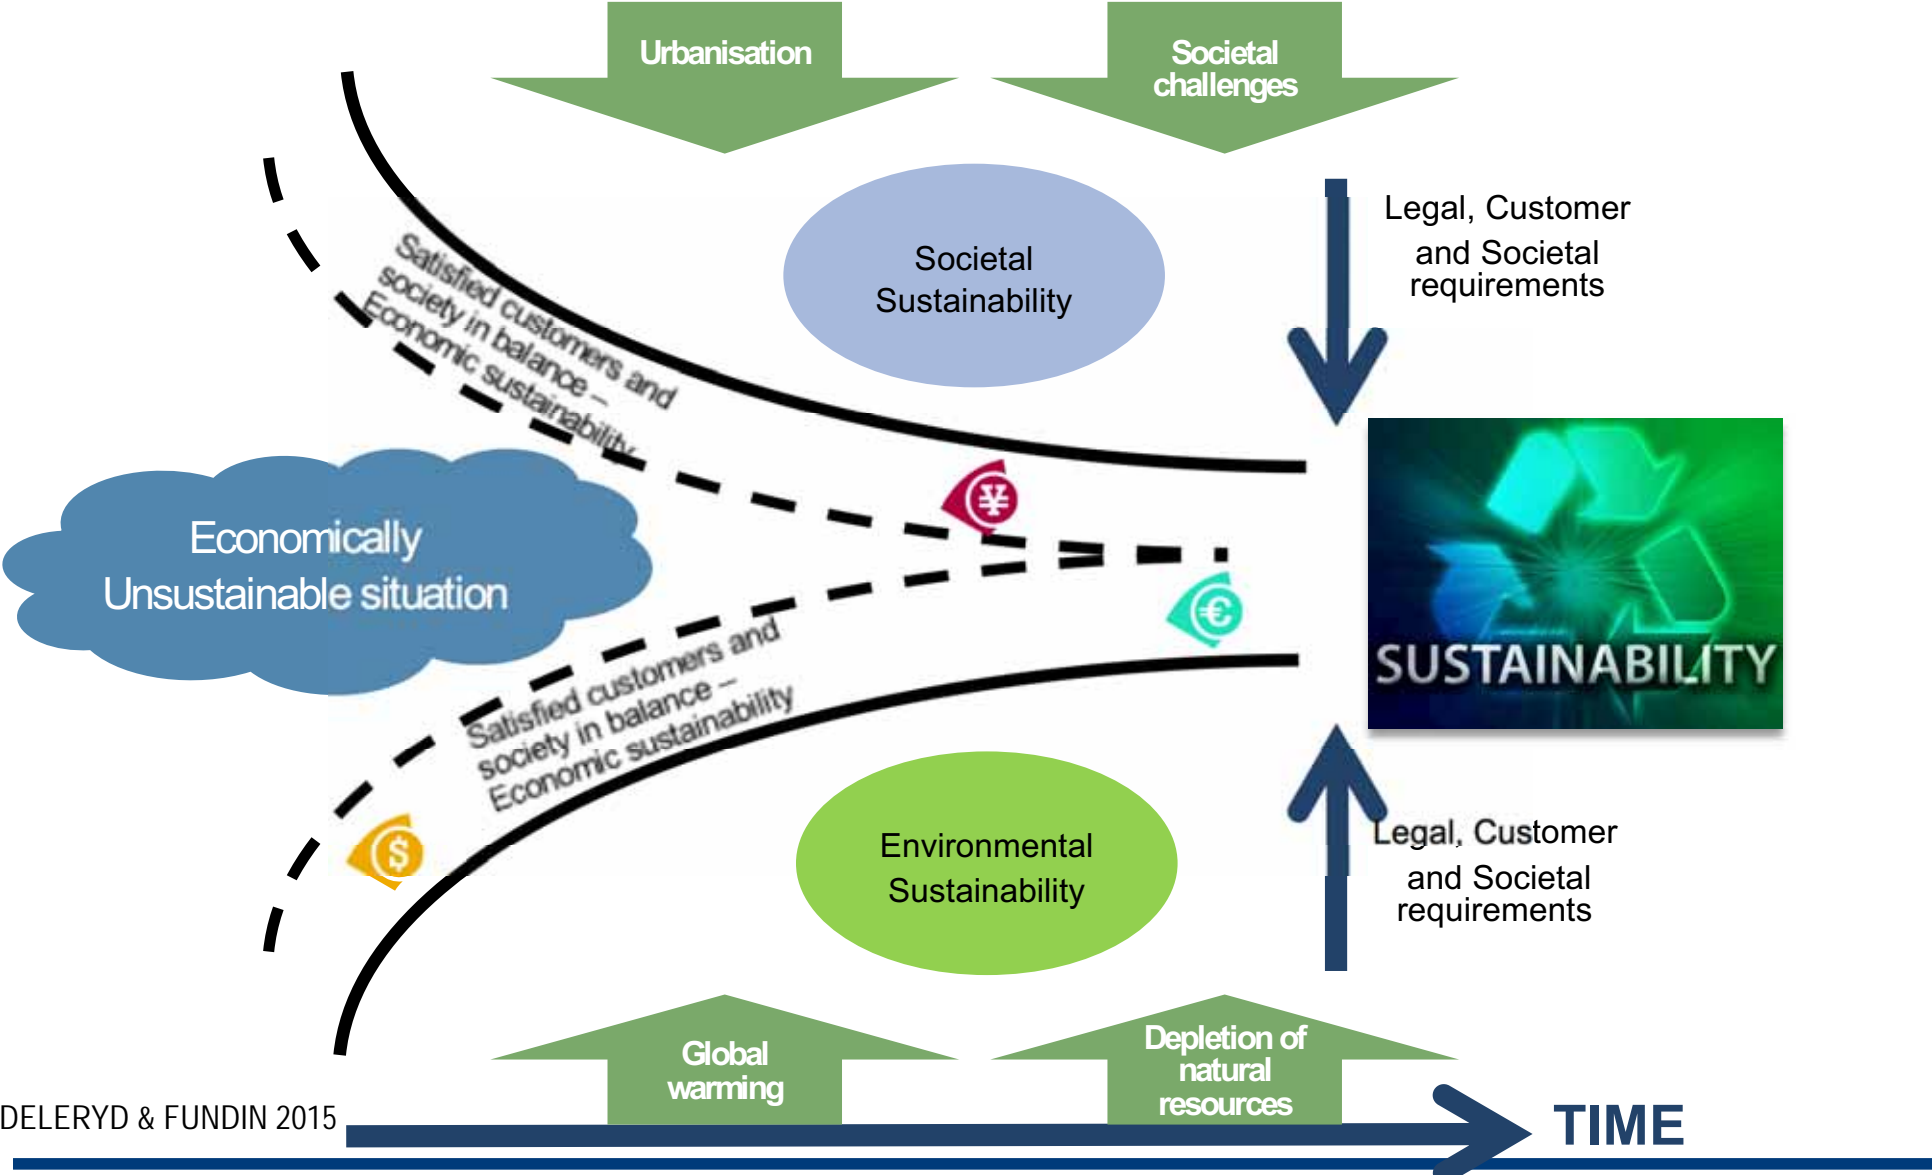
Urbanisation

Societal challenges

Legal, Customer and Societal requirements

Societal Sustainability

Satisfied customers and society in balance – Economic sustainability

Economically Unsustainable situation

SUSTAINABILITY

Satisfied customers and society in balance – Economic sustainability

Environmental Sustainability

Legal, Customer and Societal requirements

Global warming

Depletion of natural resources

DELERYD & FUNDIN 2015

TIME